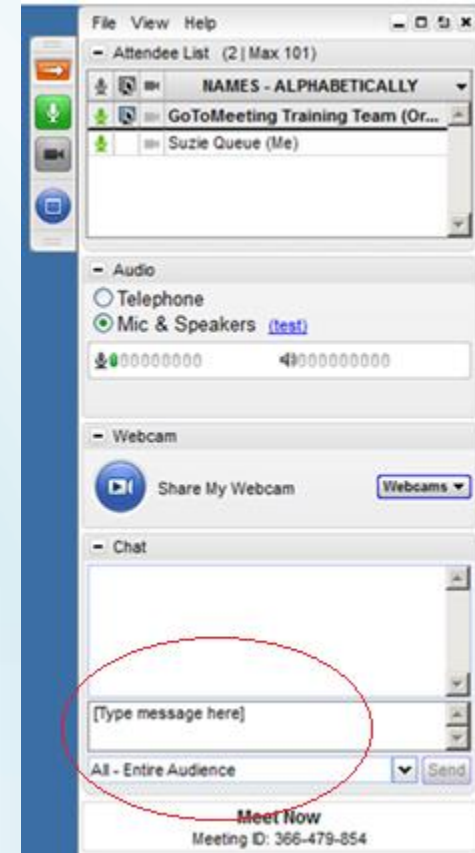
File View Help

- Attendee List (2 | Max 101)

NAMES - ALPHABETICALLY

GoToMeeting Training Team (Or...

Suzie Queue (Me)

- Audio

Telephone

Mic & Speakers (test)

- Webcam

Share My Webcam

Webcams

- Chat

[Type message here]

All - Entire Audience

Send

Meet Now

Meeting ID: 366-479-854